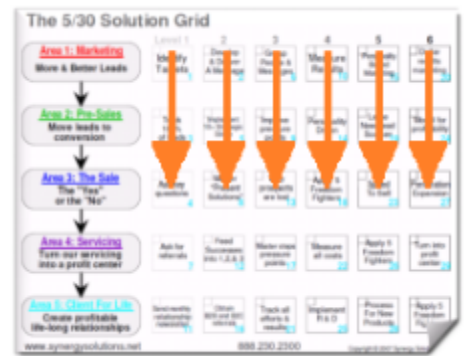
The 5/30 Solution Grid

Level 1 2 3 4 5 6

Area 1: Marketing
More & Better Leads

Area 2: Pre-Sales
Move leads to conversion

Area 3: The Sale
The "Yes" or the "No"

Area 4: Servicing
Turn our servicing into a profit center

Area 5: Client For Life
Create profitable life-long relationships

Identify Targets

Design & Deliver A Message

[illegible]

Measure Results

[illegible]

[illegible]

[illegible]

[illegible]

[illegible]

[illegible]

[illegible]

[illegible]

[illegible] questions

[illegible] Solutions

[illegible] prospects are lost

Apply 5 Freedom Fighters

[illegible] To Sell

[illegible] Expansion

Ask for referrals

Fixed Succession Info 1,2 & 3

Master-mass pressure points

Measure all costs

Apply 5 Freedom Fighters

Turn into profit center

Send monthly relationship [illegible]

Obtain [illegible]

Track all efforts & results

Implement FI & O

Process For New Products

Apply 5 Freedom Fighters

www.synergysolutions.net

888.250.2500

Copyright © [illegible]